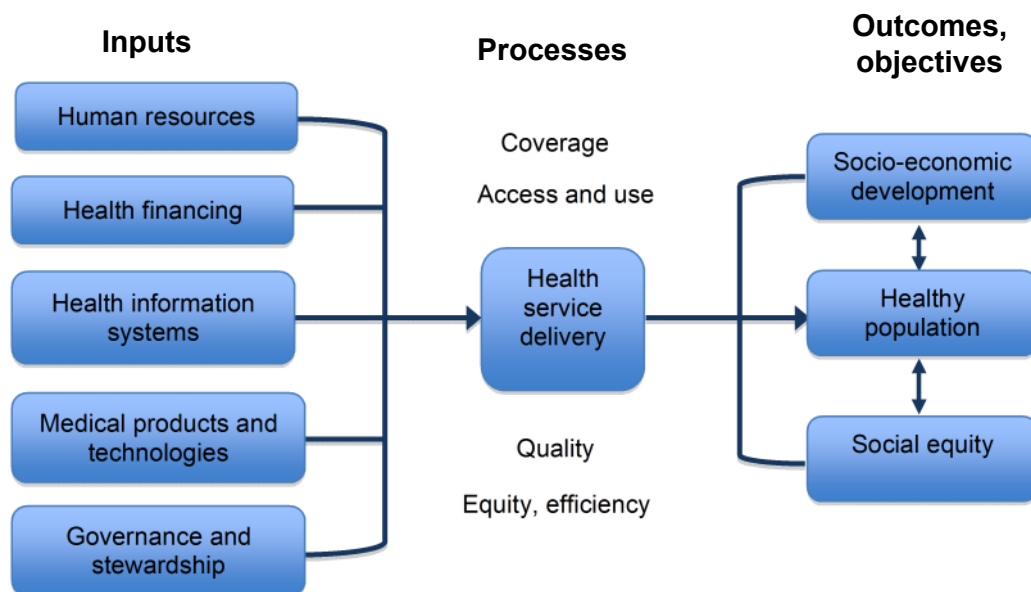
Inputs

Processes

Outcomes, objectives

Human resources

Health financing

Health information systems

Medical products and technologies

Governance and stewardship

Coverage

Access and use

Health service delivery

Quality

Equity, efficiency

Socio-economic development

Healthy population

Social equity